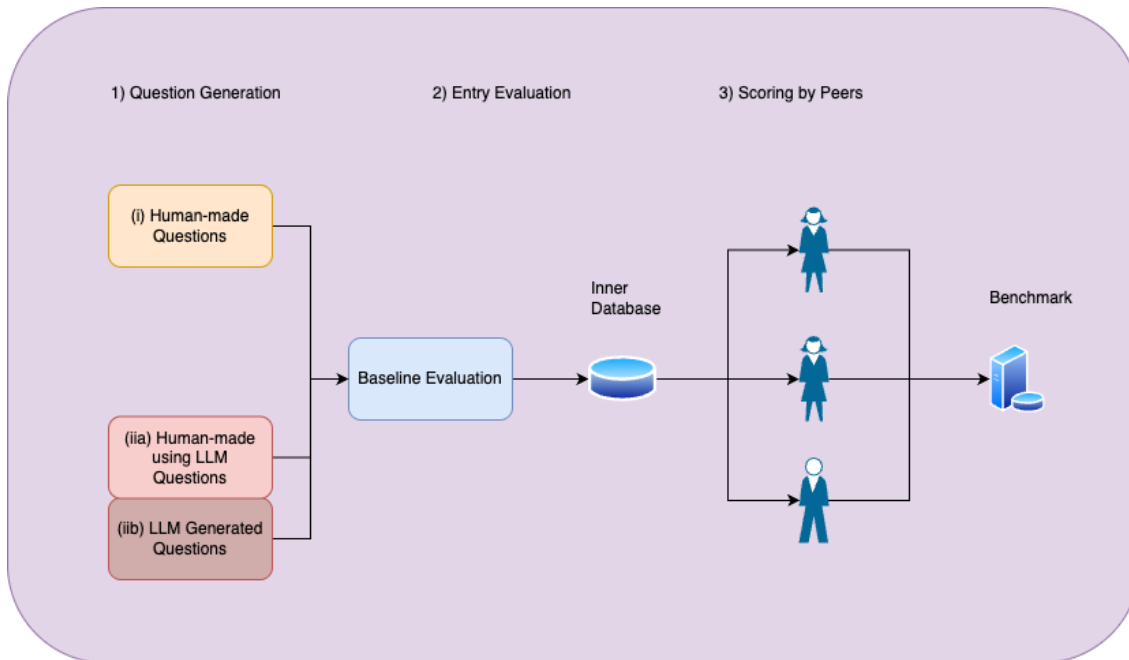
1) Question Generation

2) Entry Evaluation

3) Scoring by Peers

(i) Human-made Questions

Inner Database

Benchmark

Baseline Evaluation

(iia) Human-made using LLM Questions

(iib) LLM Generated Questions